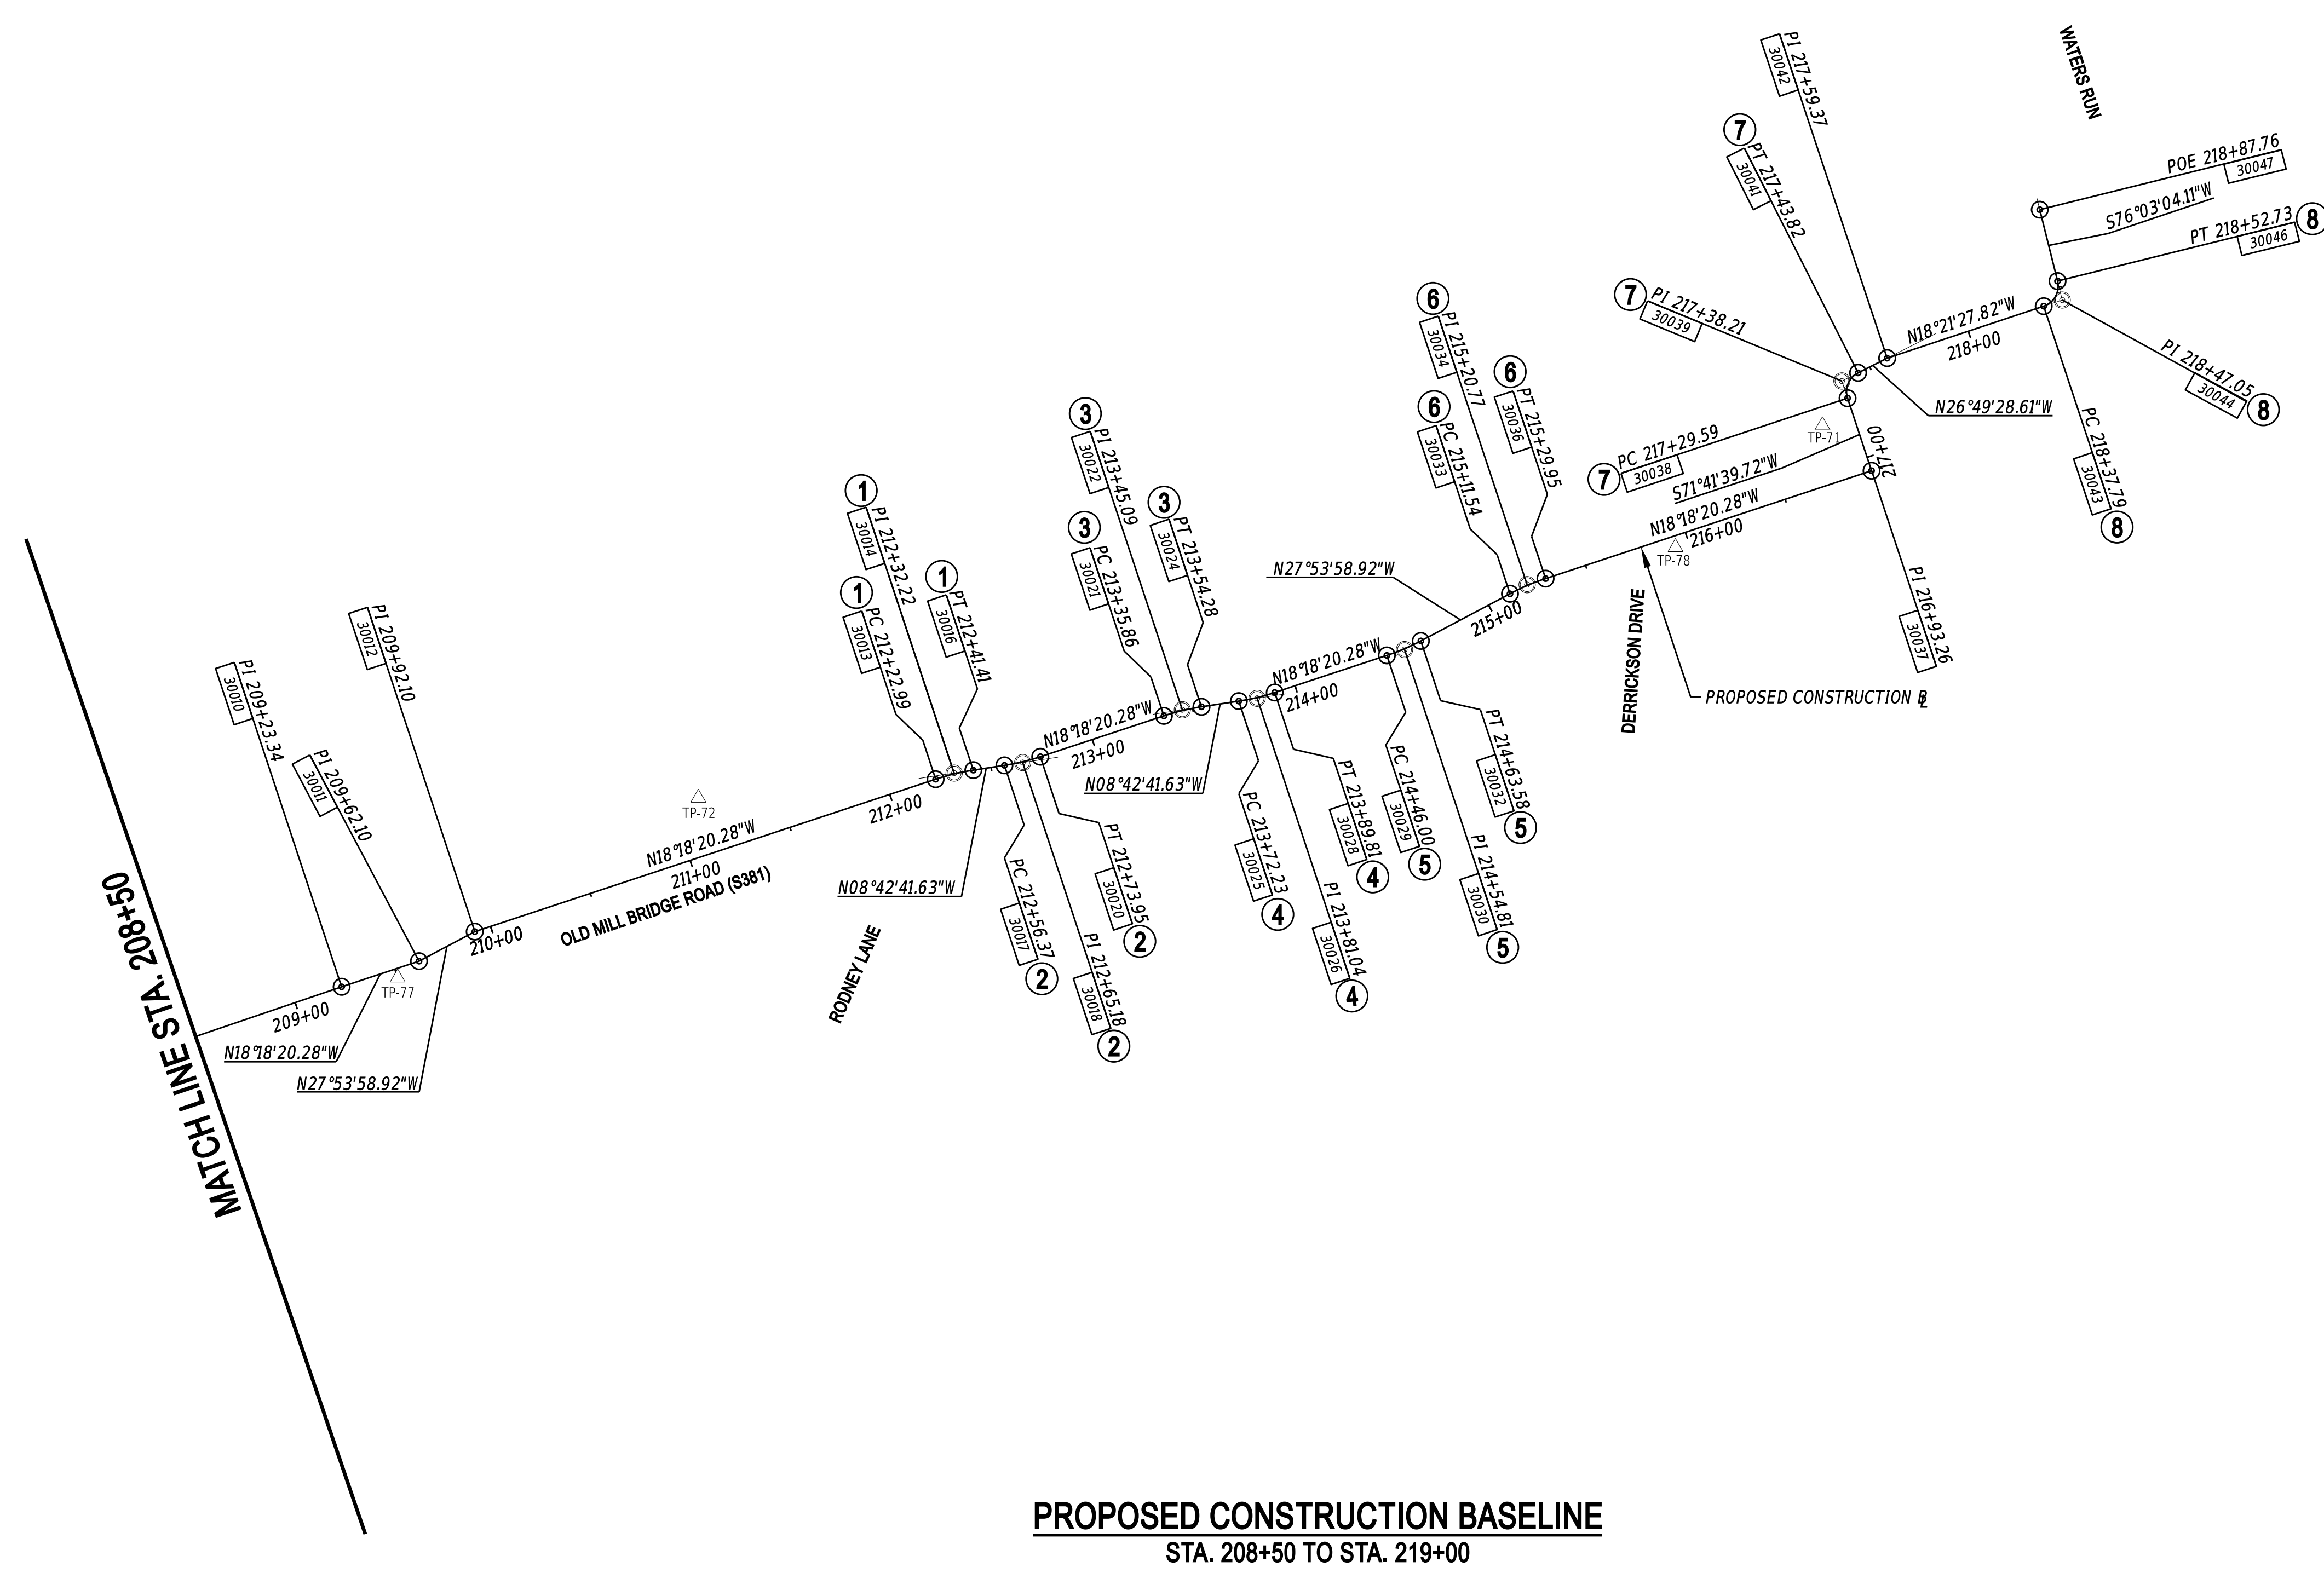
WATERS RUN

PI 217+59.37
30042

7
PT 217+43.82
30041

POE 218+87.76
30047

S76°03'04.11"W

PT 218+52.73
30046
8

7
PI 217+38.21
30039

N18°21'27.82"W
218+00

PI 218+47.05
30044
8

N26°49'28.61"W

PC 218+37.79
30043
8

6
PI 215+20.77
30034

6
PT 215+29.95
30036

6
PC 215+11.54
30033

TP-71
217+00

7
PC 217+29.59
30038

S71°41'39.72"W

N18°18'20.28"W
216+00
TP-78

PI 216+93.26
30037

3
PI 213+45.09
30022

3
PT 213+54.28
30024

3
PC 213+35.86
30021

N27°53'58.92"W

215+00

1
PI 212+32.22
30014

1
PT 212+41.41
30016

1
PC 212+22.99
30013

N18°18'20.28"W
214+00

DERRICKSON DRIVE

PROPOSED CONSTRUCTION ℄

PI 209+92.10
30012

PI 209+23.34
30010

PI 209+62.10
30011

N18°18'20.28"W
213+00

N08°42'41.63"W

PT 214+63.58
30032
5

PT 213+89.81
30028
4

PC 214+46.00
30029
5

TP-72

212+00

N18°18'20.28"W
211+00

OLD MILL BRIDGE ROAD (S381)

N08°42'41.63"W

PT 212+73.95
30020
2

PC 212+56.37
30017
2

PI 212+65.18
30018
2

PC 213+72.23
30025
4

PI 213+81.04
30026
4

PI 214+54.81
30030
5

210+00

TP-77

209+00

N18°18'20.28"W

N27°53'58.92"W

RODNEY LANE

MATCH LINE STA. 208+50

PROPOSED CONSTRUCTION BASELINE
STA. 208+50 TO STA. 219+00